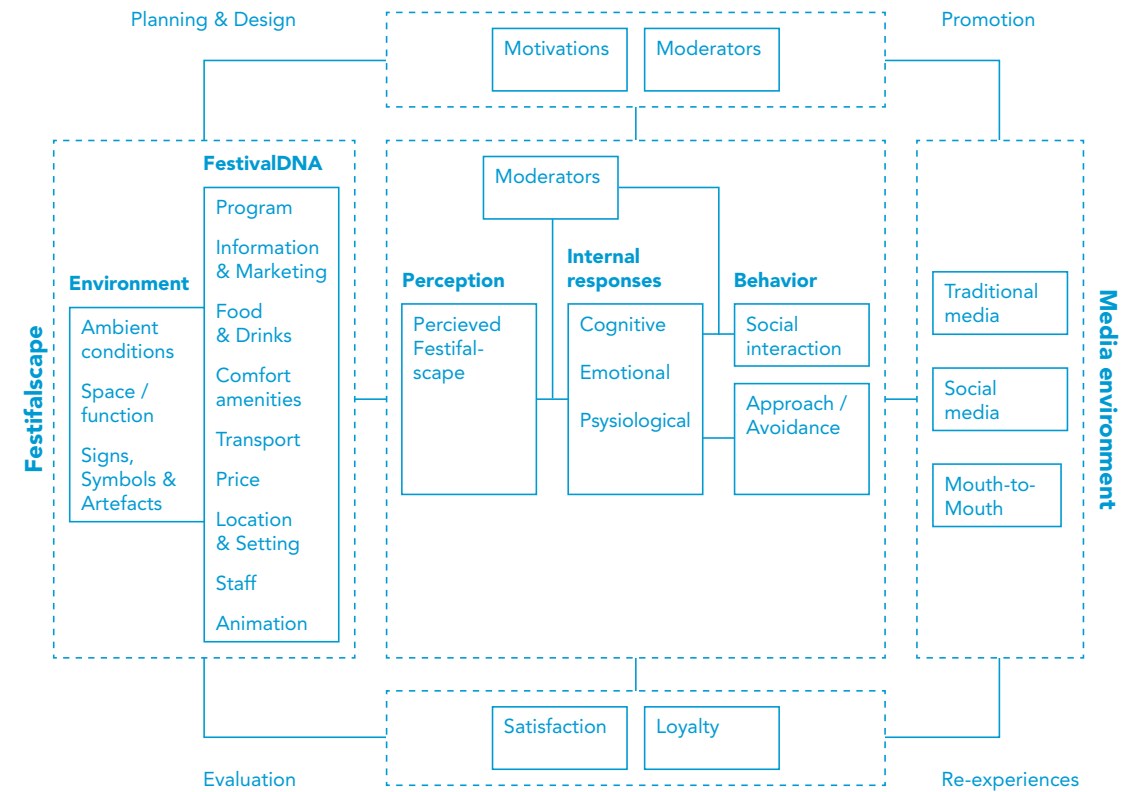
Planning & Design

Motivations

Moderators

Promotion

Festifalscape

FestivalDNA

Environment

Ambient conditions

Space / function

Signs, Symbols & Artefacts

Program

Information & Marketing

Food & Drinks

Comfort amenities

Transport

Price

Location & Setting

Staff

Animation

Moderators

Perception

Percieved Festifal-scape

Internal responses

Cognitive

Emotional

Psysiological

Behavior

Social interaction

Approach / Avoidance

Media environment

Traditional media

Social media

Mouth-to-Mouth

Satisfaction

Loyalty

Evaluation

Re-experiences